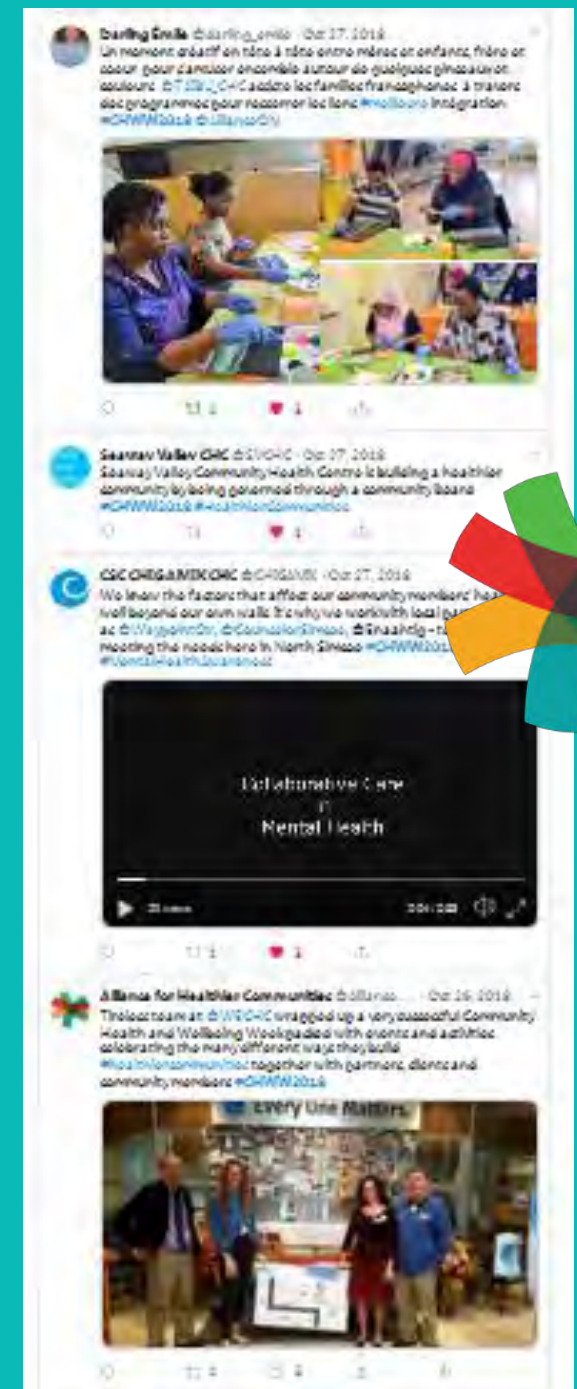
Darling Émile @darling_emile · Oct 27, 2018
Un moment créatif en tête à tête entre mères et enfants, frère et soeur pour danser ensemble autour de quelques pinceaux et couleurs. @TAIBU_CHC accompagne les familles francophones à travers des programmes pour renforcer les liens #Wellbeing Intégration #CHWW2018 @AllianceON

1 1

Seaway Valley CHC @SVCHC · Oct 27, 2018
Seaway Valley Community Health Centre is building a healthier community by being governed through a community board #CHWW2018 #HealthierCommunities

1

CSC CHIGAMIK CHC @CHIGAMIK · Oct 27, 2018
We know the factors that affect our community members' health well beyond our own walls. It's why we work with local partners such as @Waypoint, @CouncillorSimcoe, @Enaahtig – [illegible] meeting the needs here in North Simcoe #CHWW201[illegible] #MentalHealthAwareness

Collaborative Care
in
Mental Health

0:01 / 2:03

1 1

Alliance for Healthier Communities @AllianceON · Oct 26, 2018
The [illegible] team at @WRCHC wrapped up a very successful Community Health and Wellbeing Week packed with events and activities celebrating the many different ways they build #healthiercommunities together with partners, clients and community members #CHWW2018

Every One Matters

2 4